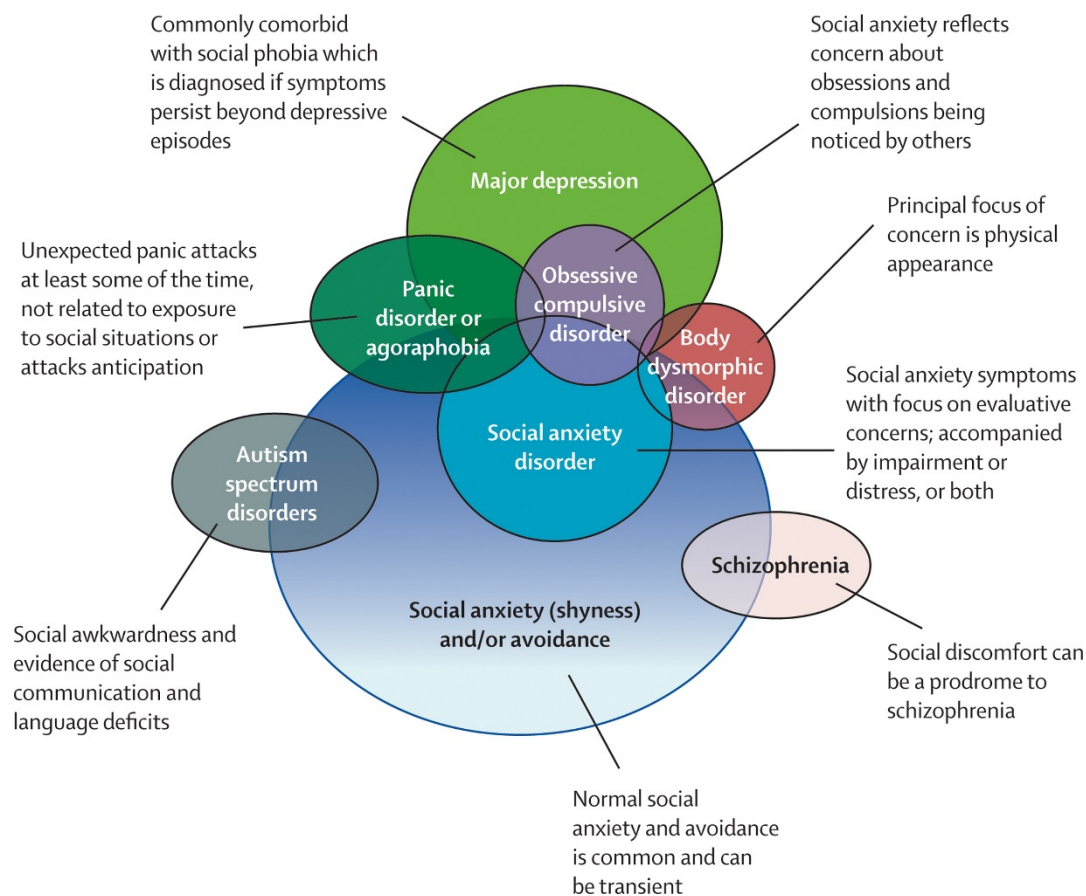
Commonly comorbid with social phobia which is diagnosed if symptoms persist beyond depressive episodes

Social anxiety reflects concern about obsessions and compulsions being noticed by others

Major depression

Principal focus of concern is physical appearance

Unexpected panic attacks at least some of the time, not related to exposure to social situations or attacks anticipation

Panic disorder or agoraphobia

Obsessive compulsive disorder

Body dysmorphic disorder

Social anxiety symptoms with focus on evaluative concerns; accompanied by impairment or distress, or both

Social anxiety disorder

Autism spectrum disorders

Schizophrenia

Social anxiety (shyness) and/or avoidance

Social awkwardness and evidence of social communication and language deficits

Social discomfort can be a prodrome to schizophrenia

Normal social anxiety and avoidance is common and can be transient